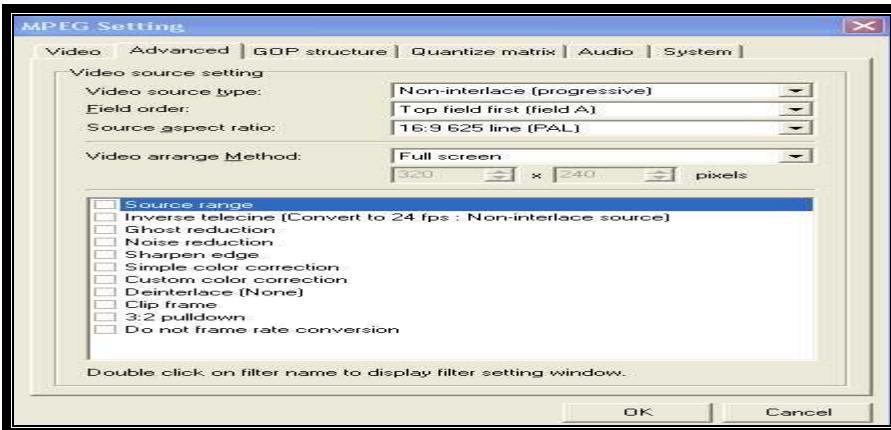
MPEG Setting

Video | Advanced | GOP structure | Quantize matrix | Audio | System

Video source setting

Video source type: Non-interlace (progressive)
Field order: Top field first (field A)
Source aspect ratio: 16:9 625 line (PAL)

Video arrange Method: Full screen
320 x 240 pixels

Source range
Inverse telecine (Convert to 24 fps : Non-interlace source)
Ghost reduction
Noise reduction
Sharpen edge
Simple color correction
Custom color correction
Deinterlace (None)
Clip frame
3:2 pulldown
Do not frame rate conversion

Double click on filter name to display filter setting window.

OK Cancel